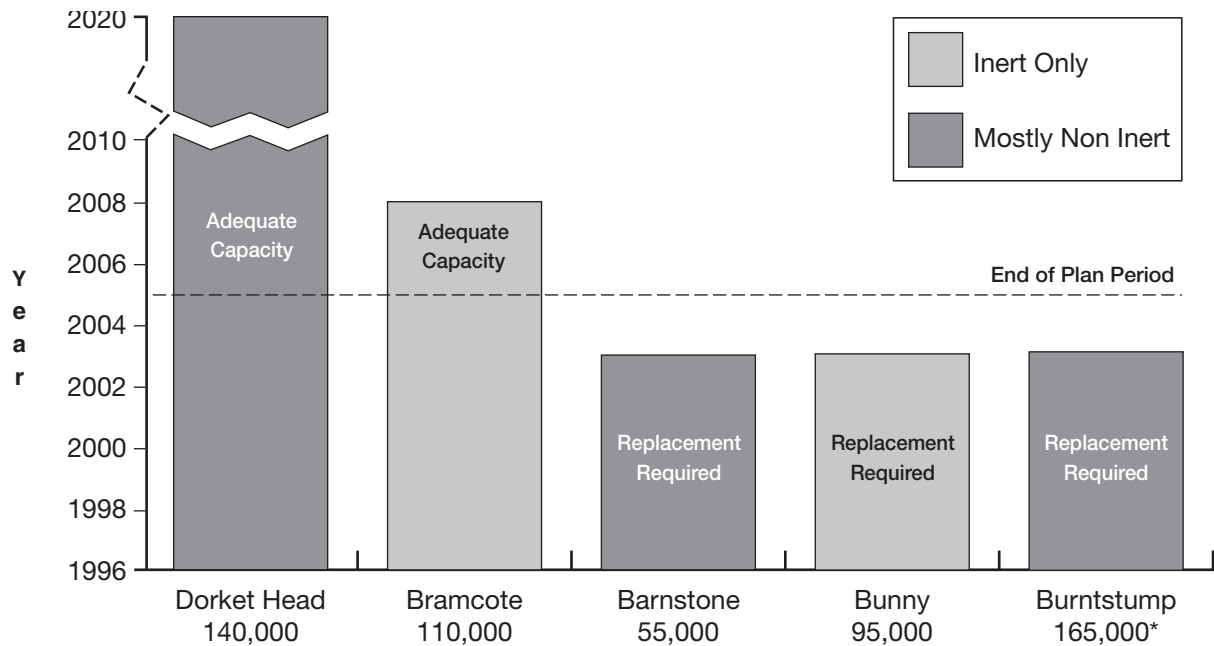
2020
2010
2008
2006
2004
2002
2000
1998
1996

Year

Inert Only
Mostly Non Inert

Adequate Capacity
Adequate Capacity
End of Plan Period
Replacement Required
Replacement Required
Replacement Required

Dorket Head 140,000
Bramcote 110,000
Barnstone 55,000
Bunny 95,000
Burntstump 165,000*